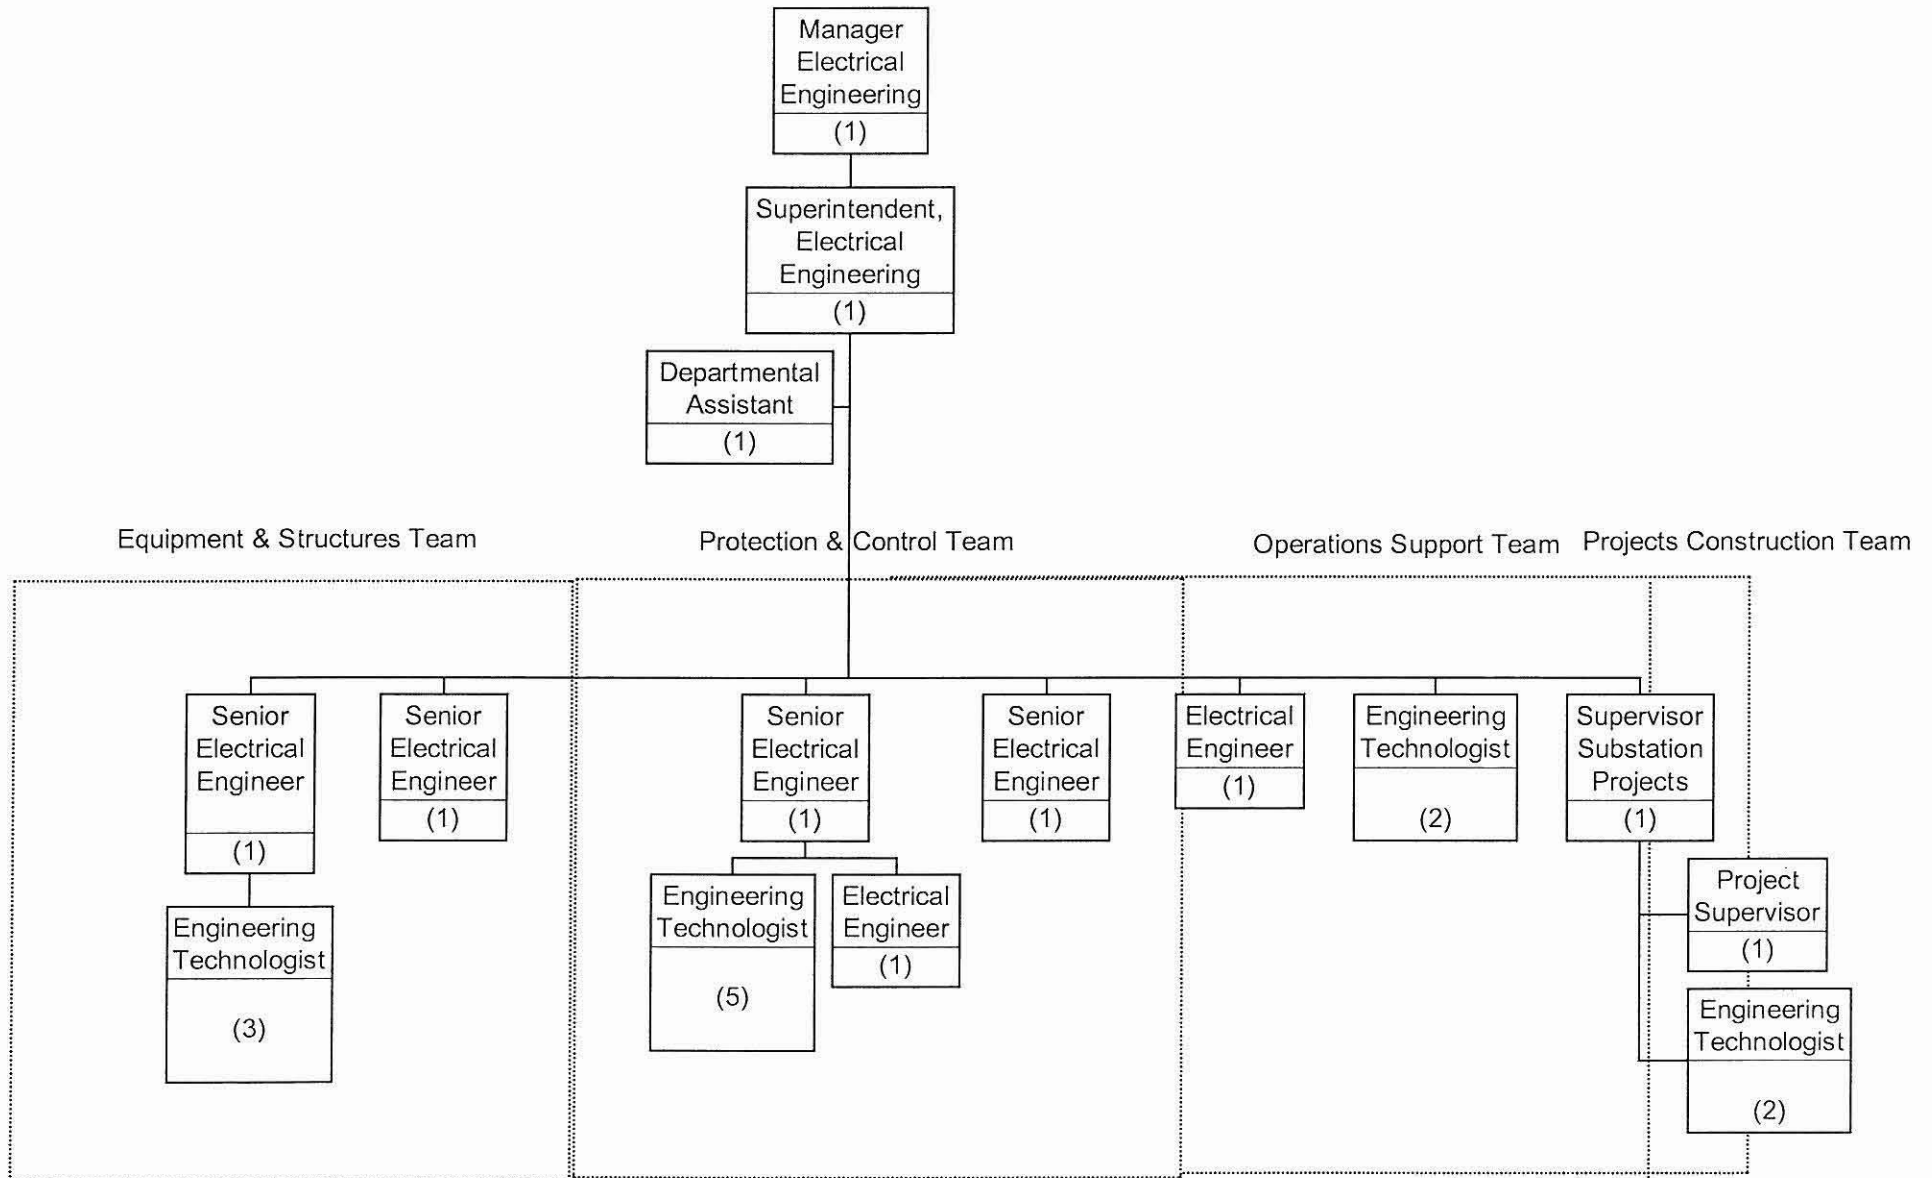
Manager Electrical Engineering
(1)

Superintendent, Electrical Engineering
(1)

Departmental Assistant
(1)

Equipment & Structures Team

Protection & Control Team

Operations Support Team

Projects Construction Team

Senior Electrical Engineer
(1)

Senior Electrical Engineer
(1)

Senior Electrical Engineer
(1)

Senior Electrical Engineer
(1)

Electrical Engineer
(1)

Engineering Technologist
(2)

Supervisor Substation Projects
(1)

Engineering Technologist
(3)

Engineering Technologist
(5)

Electrical Engineer
(1)

Project Supervisor
(1)

Engineering Technologist
(2)